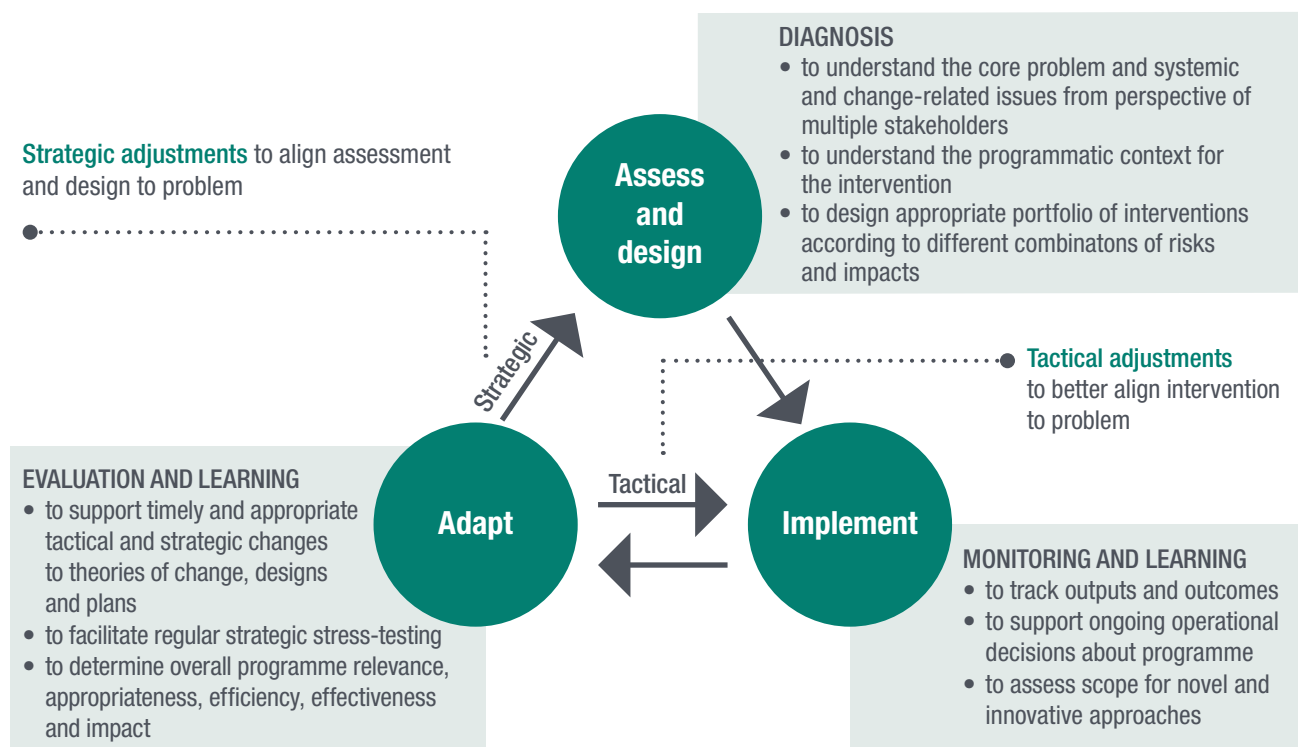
DIAGNOSIS
• to understand the core problem and systemic and change-related issues from perspective of multiple stakeholders
• to understand the programmatic context for the intervention
• to design appropriate portfolio of interventions according to different combinatons of risks and impacts

Strategic adjustments to align assessment and design to problem

Assess and design

Strategic

Tactical adjustments to better align intervention to problem

Tactical

Adapt

Implement

EVALUATION AND LEARNING
• to support timely and appropriate tactical and strategic changes to theories of change, designs and plans
• to facilitate regular strategic stress-testing
• to determine overall programme relevance, appropriateness, efficiency, effectiveness and impact

MONITORING AND LEARNING
• to track outputs and outcomes
• to support ongoing operational decisions about programme
• to assess scope for novel and innovative approaches